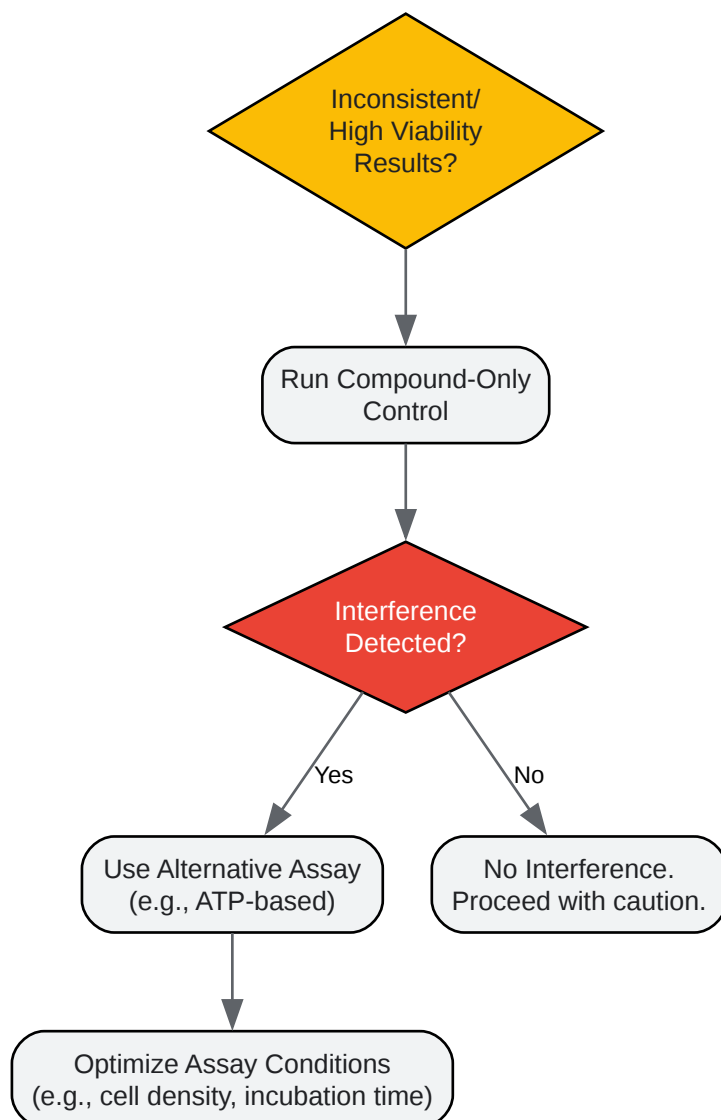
Inconsistent/
High Viability
Results?

Run Compound-Only
Control

Interference
Detected?

Yes

No

Use Alternative Assay
(e.g., ATP-based)

No Interference.
Proceed with caution.

Optimize Assay Conditions
(e.g., cell density, incubation time)